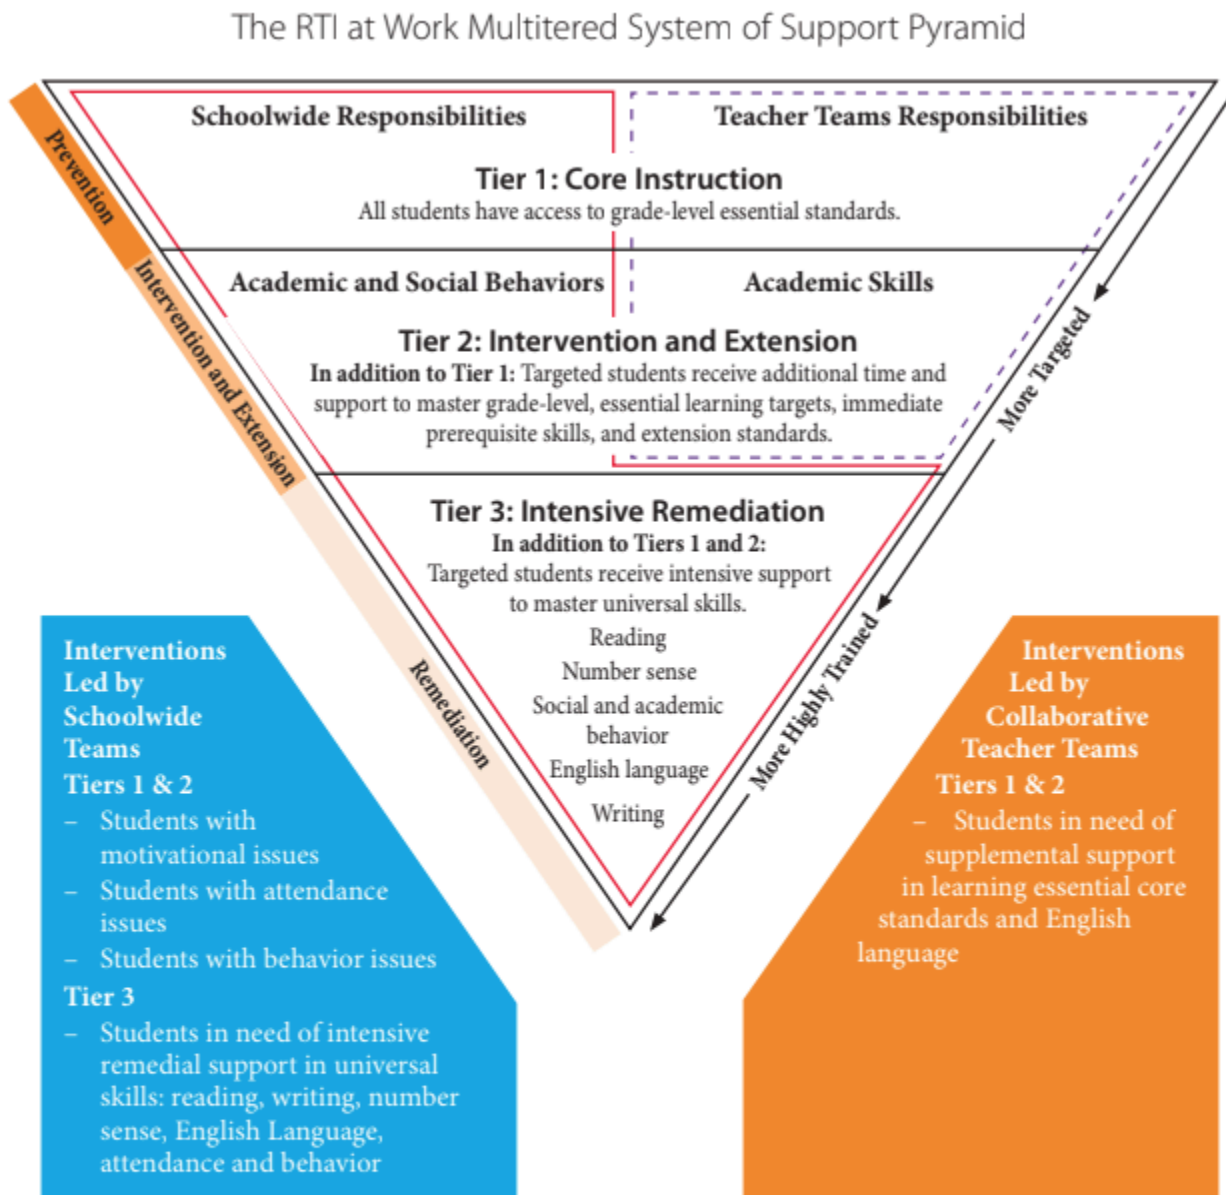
The RTI at Work Multitiered System of Support Pyramid

Schoolwide Responsibilities

Teacher Teams Responsibilities

Tier 1: Core Instruction
All students have access to grade-level essential standards.

Academic and Social Behaviors

Academic Skills

Tier 2: Intervention and Extension
In addition to Tier 1: Targeted students receive additional time and support to master grade-level, essential learning targets, immediate prerequisite skills, and extension standards.

Tier 3: Intensive Remediation
In addition to Tiers 1 and 2:
Targeted students receive intensive support to master universal skills.
Reading
Number sense
Social and academic behavior
English language
Writing

Prevention

Intervention and Extension

Remediation

More Targeted

More Highly Trained

Interventions Led by Schoolwide Teams
Tiers 1 & 2
– Students with motivational issues
– Students with attendance issues
– Students with behavior issues
Tier 3
– Students in need of intensive remedial support in universal skills: reading, writing, number sense, English Language, attendance and behavior

Interventions Led by Collaborative Teacher Teams
Tiers 1 & 2
– Students in need of supplemental support in learning essential core standards and English language